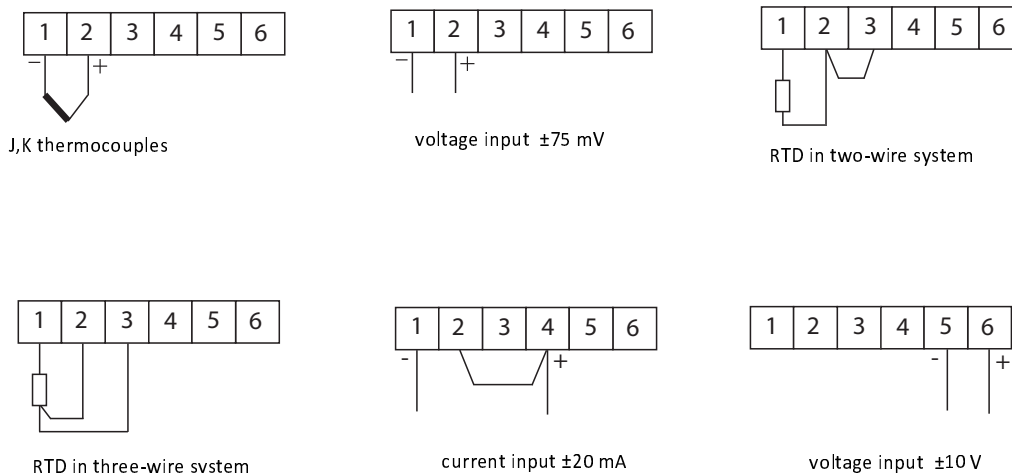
| 1 | 2 | 3 | 4 | 5 | 6 |
|---|---|---|---|---|---|

− +

J,K thermocouples

| 1 | 2 | 3 | 4 | 5 | 6 |
|---|---|---|---|---|---|

− +

voltage input ±75 mV

| 1 | 2 | 3 | 4 | 5 | 6 |
|---|---|---|---|---|---|

RTD in two-wire system

| 1 | 2 | 3 | 4 | 5 | 6 |
|---|---|---|---|---|---|

RTD in three-wire system

| 1 | 2 | 3 | 4 | 5 | 6 |
|---|---|---|---|---|---|

- +

current input ±20 mA

| 1 | 2 | 3 | 4 | 5 | 6 |
|---|---|---|---|---|---|

- +

voltage input ±10 V